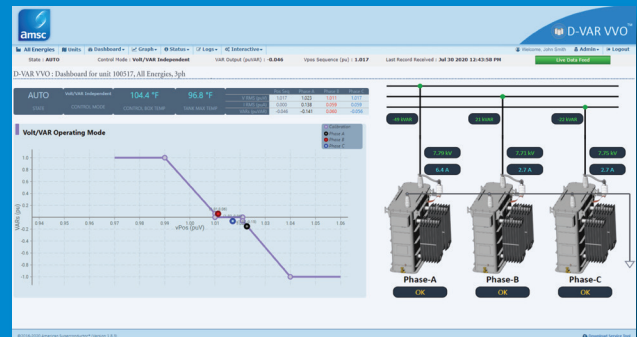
amsc

D-VAR VVO™

All Energies | Units | Dashboard | Graph | Status | Logs | Interactive

Welcome, John Smith | Admin | Logout

State : AUTO | Control Mode : Volt/VAR Independent | VAR Output (pu/VAR) : -0.046 | Vpos Sequence (pu) : 1.017 | Last Record Received : Jul 30 2020 12:43:58 PM | Live Data Feed

D-VAR VVO : Dashboard for unit 100517, All Energies, 3ph

AUTO
STATE

Volt/VAR Independent
CONTROL MODE

104.4 °F
CONTROL BOX TEMP

96.8 °F
TANK SIDE TEMP

| | Total | Phase A | Phase B | Phase C |
|---|---|---|---|---|
| V(pu) | 1.017 | 1.022 | 1.011 | 1.017 |
| I(pu) | 0.001 | 0.158 | 0.098 | 0.098 |
| Q(pu) | -0.046 | -0.141 | 0.060 | -0.056 |

Volt/VAR Operating Mode

Calculated
Phase A
Phase B
Phase C

VARs (pu)

1.0
0.8
0.6
0.4
0.2
0.0
-0.2
-0.4
-0.6
-0.8
-1.0

0.94 0.95 0.96 0.97 0.98 0.99 1.00 1.01 1.02 1.03 1.04 1.05 1.06

vPos (puV)

-49 kVAR
7.79 kV
6.4 A
Phase-A
OK

21 kVAR
7.71 kV
2.7 A
Phase-B
OK

-22 kVAR
7.75 kV
2.7 A
Phase-C
OK

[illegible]

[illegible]